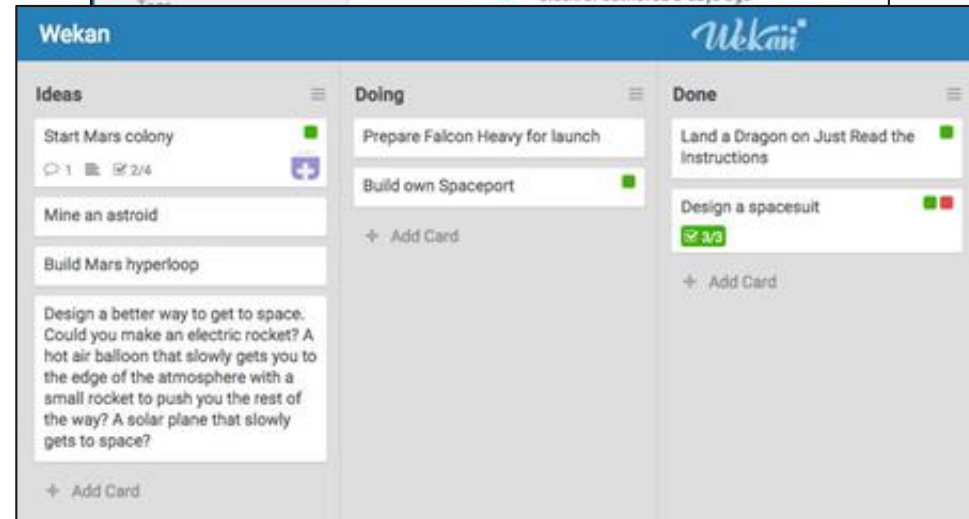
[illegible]

Wekan

Wekan

Ideas

Start Mars colony

1 2/4

Mine an astroid

Build Mars hyperloop

Design a better way to get to space. Could you make an electric rocket? A hot air balloon that slowly gets you to the edge of the atmosphere with a small rocket to push you the rest of the way? A solar plane that slowly gets to space?

+ Add Card

Doing

Prepare Falcon Heavy for launch

Build own Spaceport

+ Add Card

Done

Land a Dragon on Just Read the Instructions

Design a spacesuit

3/3

+ Add Card